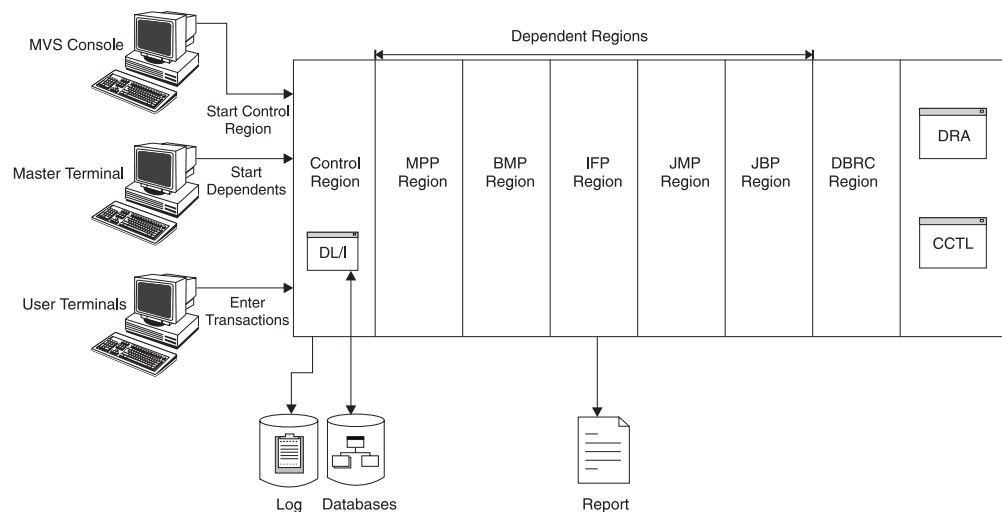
MVS Console

Start Control Region

Master Terminal

Start Dependents

User Terminals

Enter Transactions

Dependent Regions

Control Region

DL/I

MPP Region

BMP Region

IFP Region

JMP Region

JBP Region

DBRC Region

DRA

CCTL

Log

Databases

Report